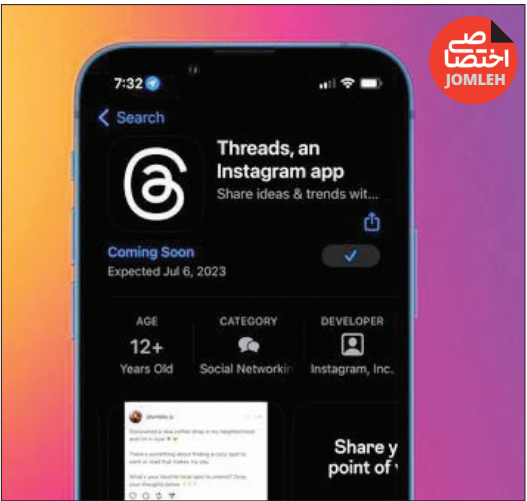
اختصاص
JOMLEH

7:32

Search

Threads, an Instagram app
Share ideas & trends wit...

Coming Soon
Expected Jul 6, 2023

AGE
12+
Years Old

CATEGORY
Social Networkin

DEVELOPER
Instagram, Inc.

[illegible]

Share y
point of